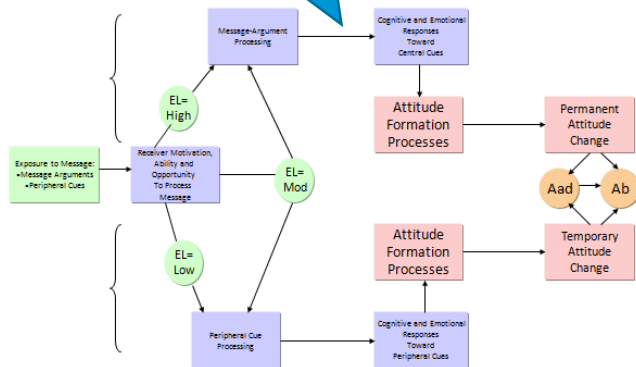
Message-Argument Processing

Cognitive and Emotional Responses Toward Central Cues

EL= High

Attitude Formation Processes

Permanent Attitude Change

Exposure to Message:
•Message Arguments
•Peripheral Cues

Receiver Motivation, Ability and Opportunity To Process Message

EL= Mod

Aad

Ab

EL= Low

Attitude Formation Processes

Temporary Attitude Change

Peripheral Cue Processing

Cognitive and Emotional Responses Toward Peripheral Cues